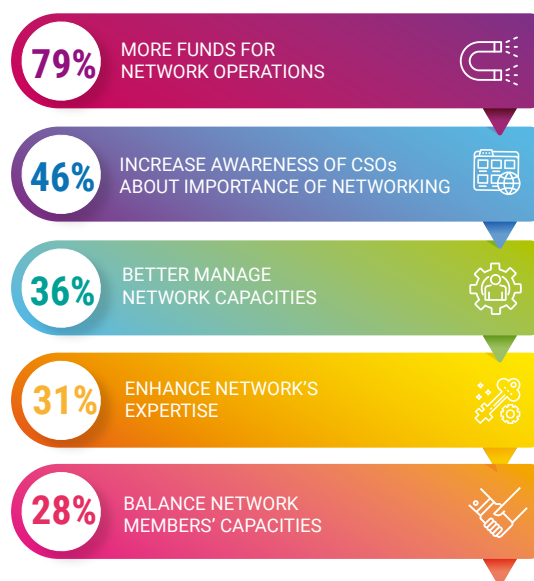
79%
MORE FUNDS FOR NETWORK OPERATIONS

46%
INCREASE AWARENESS OF CSOs ABOUT IMPORTANCE OF NETWORKING

36%
BETTER MANAGE NETWORK CAPACITIES

31%
ENHANCE NETWORK'S EXPERTISE

28%
BALANCE NETWORK MEMBERS' CAPACITIES